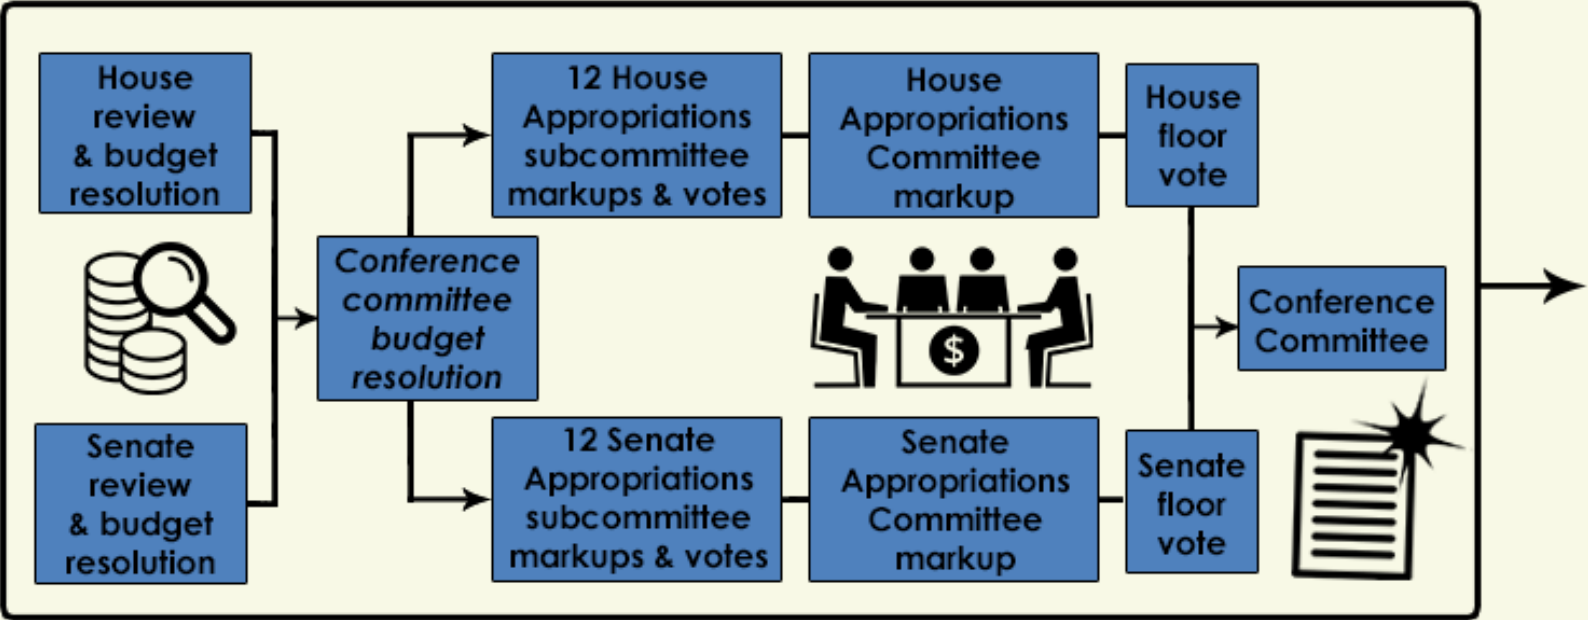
House review & budget resolution

Senate review & budget resolution

Conference committee budget resolution

12 House Appropriations subcommittee markups & votes

House Appropriations Committee markup

House floor vote

12 Senate Appropriations subcommittee markups & votes

Senate Appropriations Committee markup

Senate floor vote

$

Conference Committee